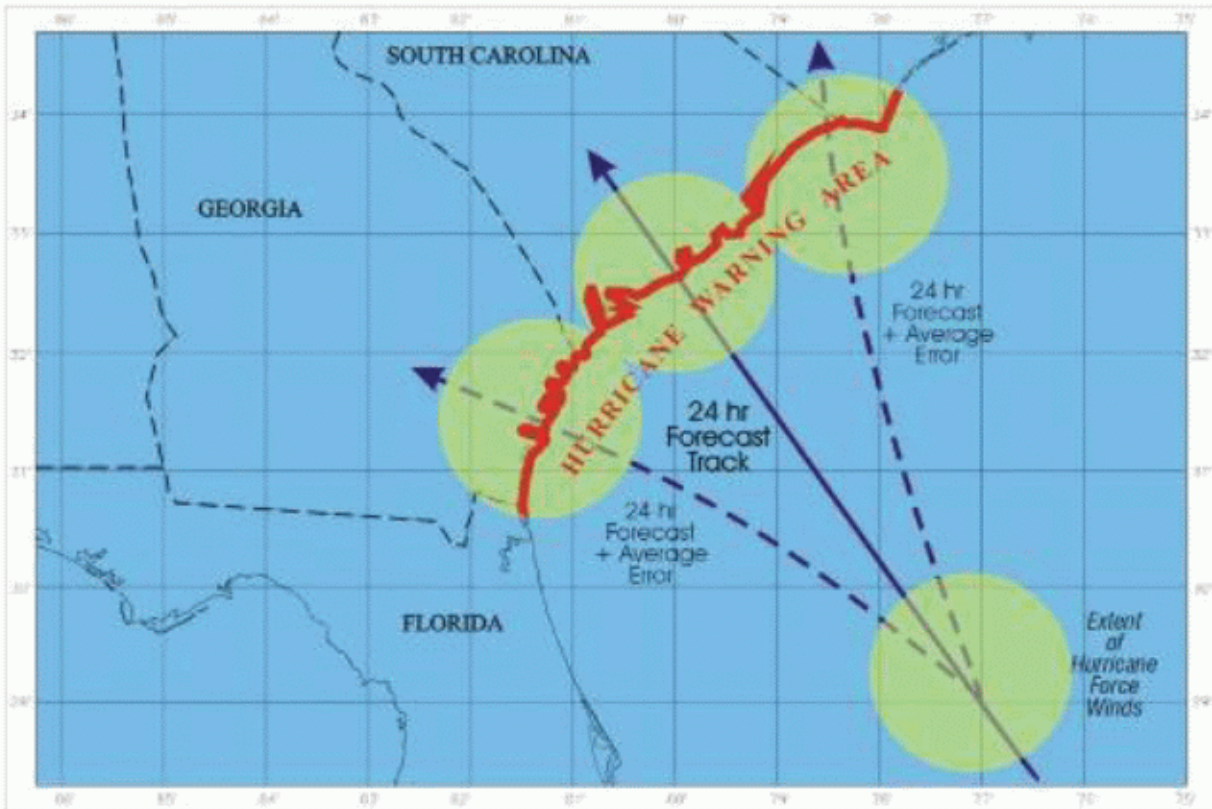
86° 85° 84° 83° 82° 81° 80° 79° 78° 77° 76° 75°

SOUTH CAROLINA

GEORGIA

HURRICANE WARNING AREA

24 hr Forecast + Average Error

24 hr Forecast Track

24 hr Forecast + Average Error

FLORIDA

Extent of Hurricane Force Winds

34° 33° 32° 31° 30° 29°

34° 33° 32° 31° 30° 29°

86° 85° 84° 83° 82° 81° 80° 79° 78° 77° 76° 75°